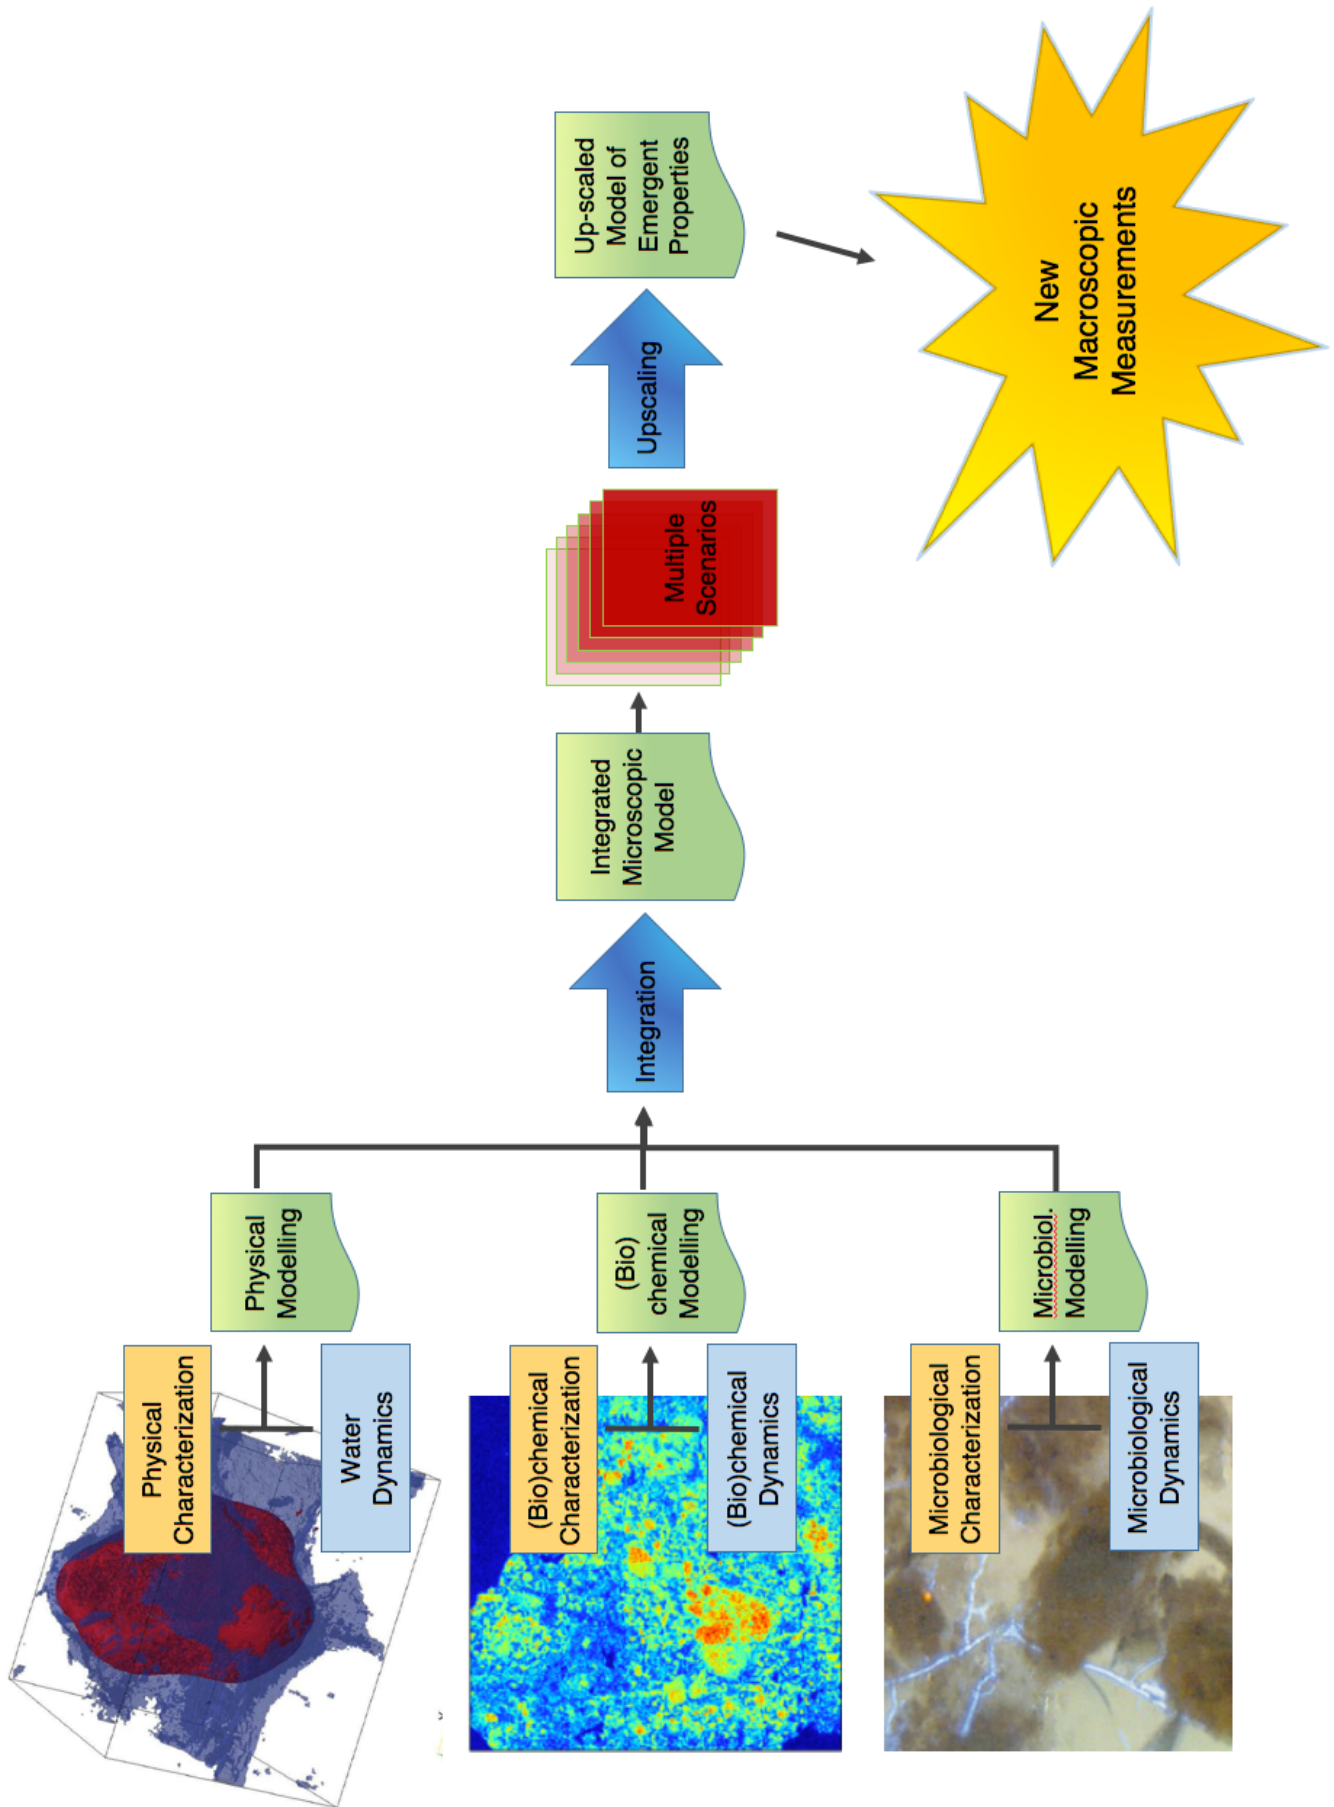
Physical Characterization

Water Dynamics

Physical Modelling

(Bio)chemical Characterization

(Bio)chemical Dynamics

(Bio) chemical Modelling

Microbiological Characterization

Microbiological Dynamics

Microbiol. Modelling

Integration

Integrated Microscopic Model

Multiple Scenarios

Upscaling

Up-scaled Model of Emergent Properties

New Macroscopic Measurements